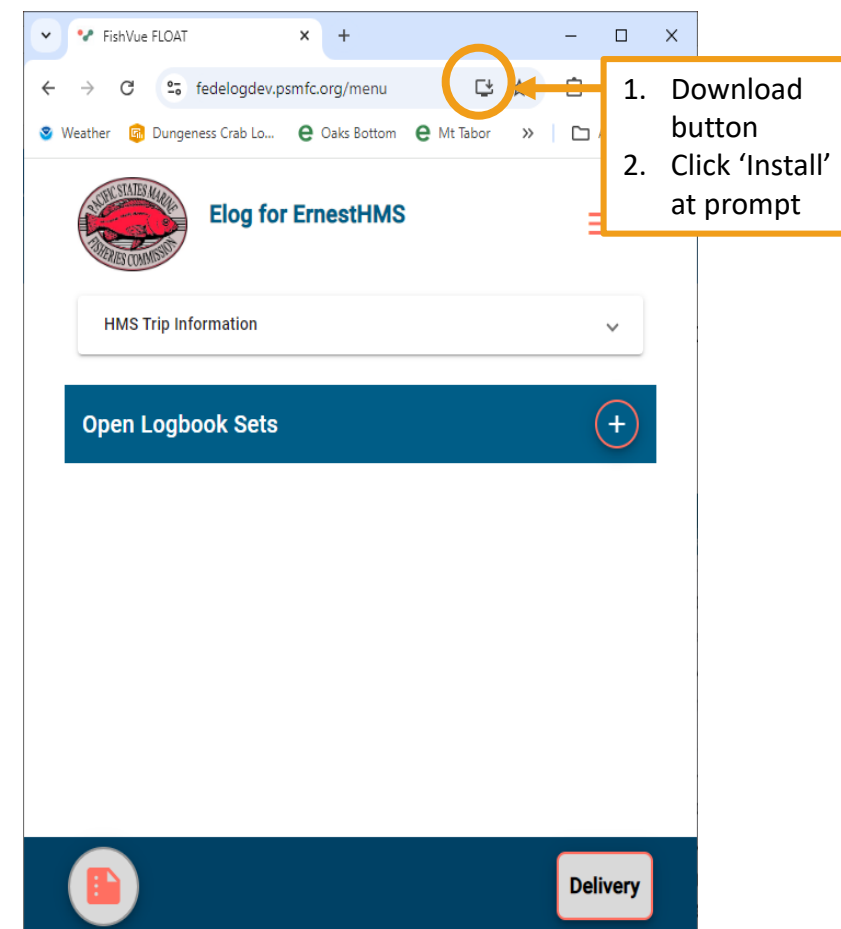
FishVue FLOAT

fedelogdev.psmfc.org/menu

Weather Dungeness Crab Lo... Oaks Bottom Mt Tabor

1. Download button
2. Click 'Install' at prompt

PACIFIC STATES MARINE FISHERIES COMMISSION

Elog for ErnestHMS

HMS Trip Information

Open Logbook Sets

Delivery